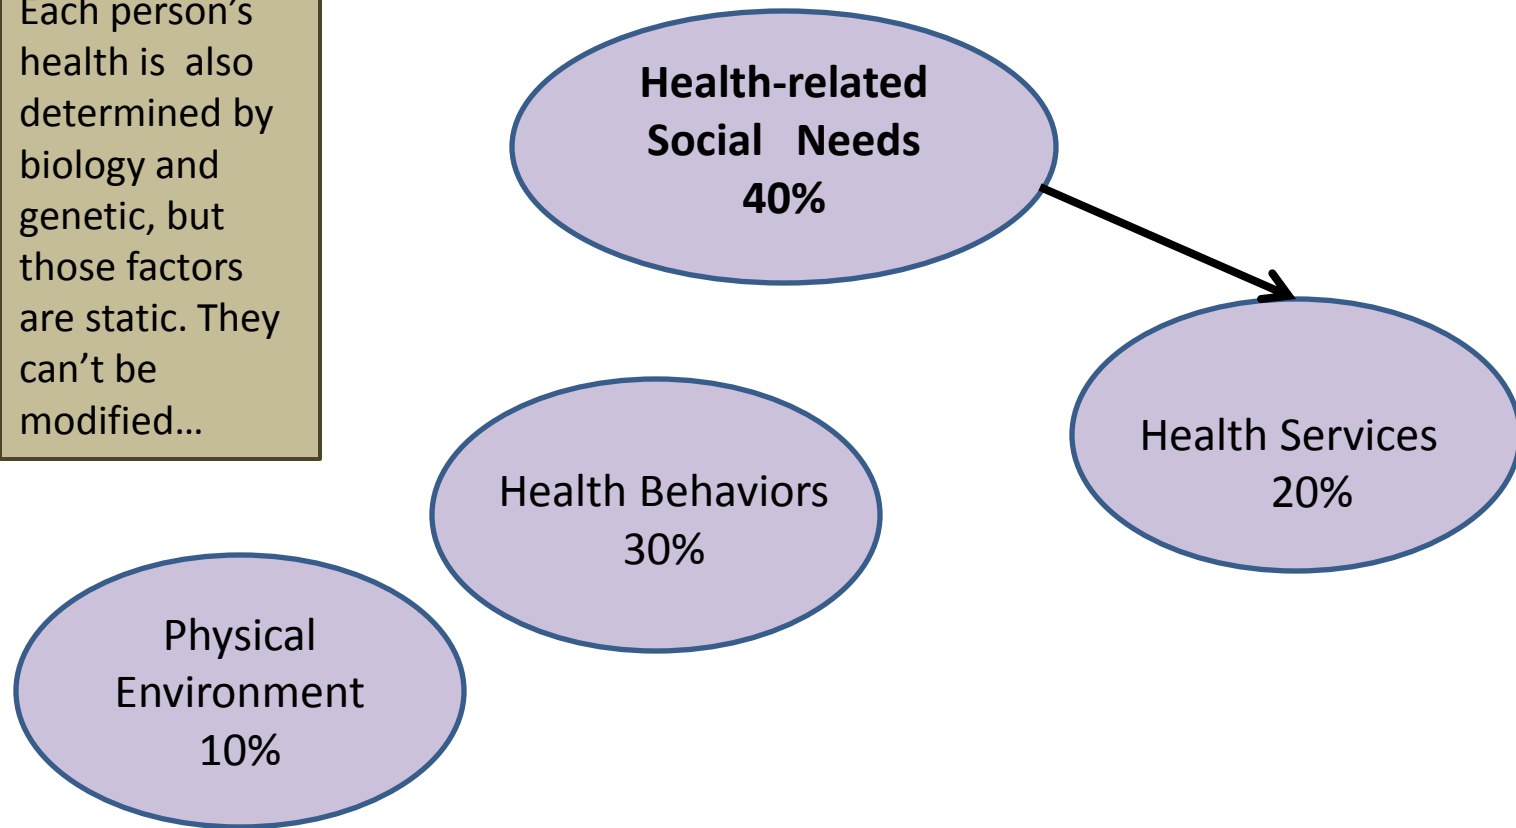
Each person's health is also determined by biology and genetic, but those factors are static. They can't be modified…

Health-related Social Needs 40%

Health Services 20%

Health Behaviors 30%

Physical Environment 10%